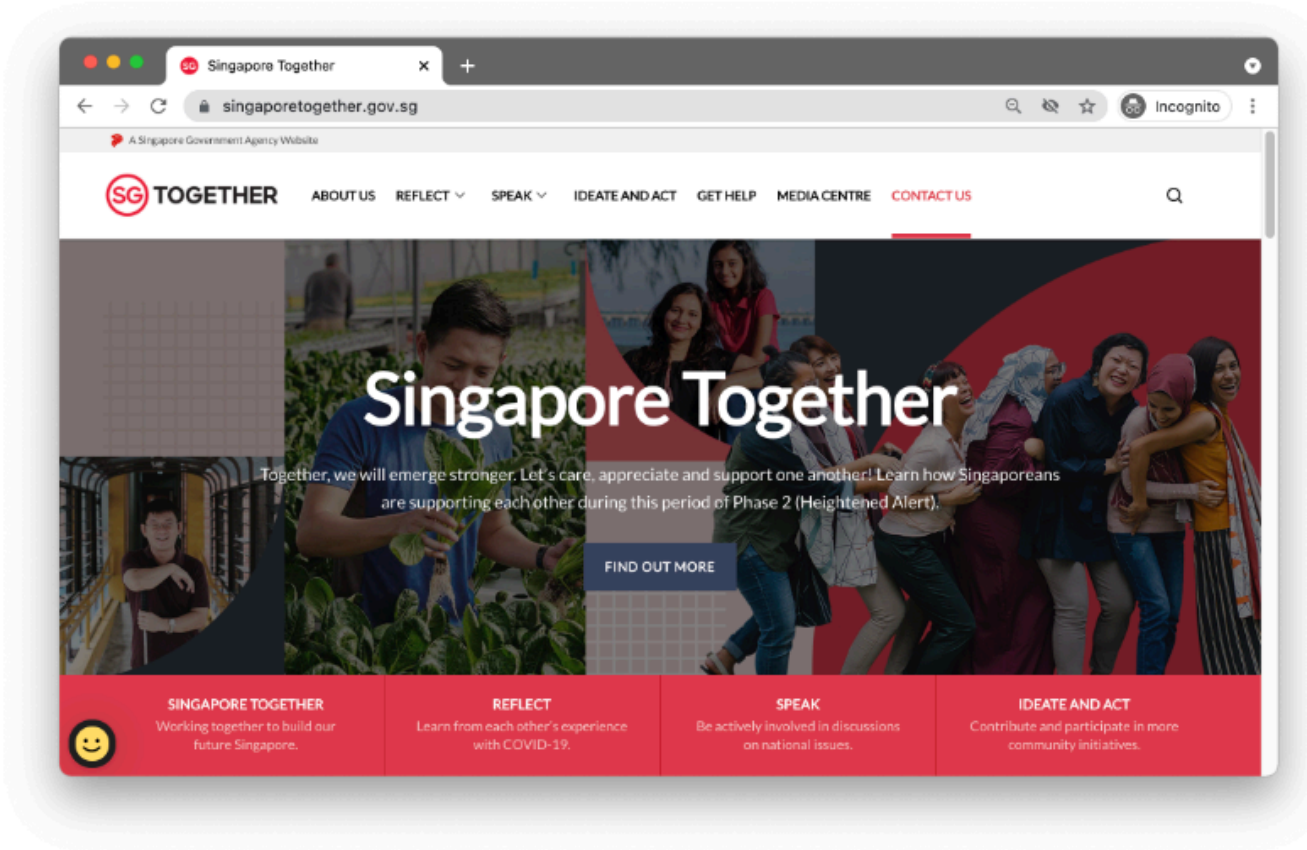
Singapore Together

singaporetogether.gov.sg

Incognito

A Singapore Government Agency Website

SG TOGETHER

ABOUT US REFLECT SPEAK IDEATE AND ACT GET HELP MEDIA CENTRE CONTACT US

Singapore Together

Together, we will emerge stronger. Let's care, appreciate and support one another! Learn how Singaporeans are supporting each other during this period of Phase 2 (Heightened Alert).

FIND OUT MORE

SINGAPORE TOGETHER
Working together to build our future Singapore.

REFLECT
Learn from each other's experience with COVID-19.

SPEAK
Be actively involved in discussions on national issues.

IDEATE AND ACT
Contribute and participate in more community initiatives.